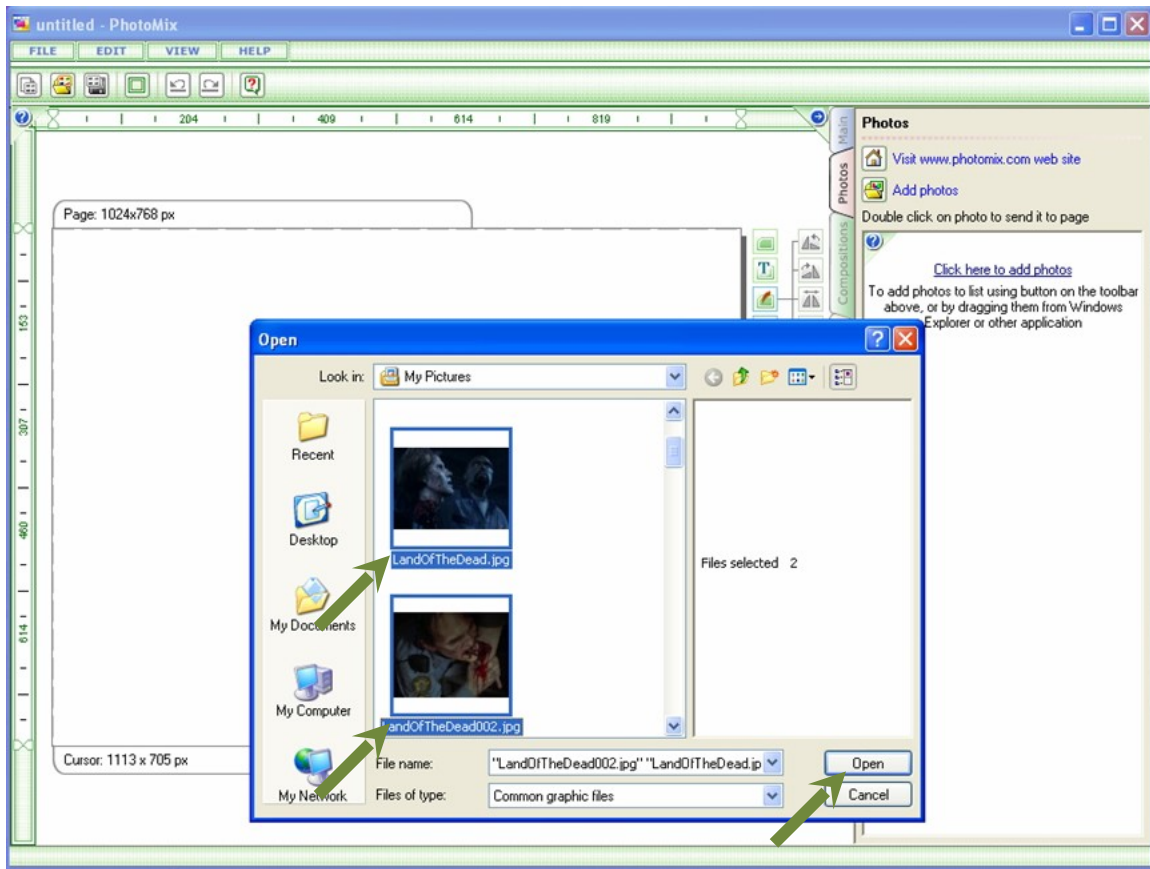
untitled - PhotoMix

FILE EDIT VIEW HELP

204 409 614 819

153 307 460 614

Main Photos Compositions

Photos

Visit www.photomix.com web site

Add photos

Double click on photo to send it to page

Click here to add photos

To add photos to list using button on the toolbar above, or by dragging them from Windows Explorer or other application

Page: 1024x768 px

Cursor: 1113 x 705 px

Open

Look in: My Pictures

Recent

Desktop

My Documents

My Computer

My Network

LandOfTheDead.jpg

LandOfTheDead002.jpg

Files selected 2

File name: "LandOfTheDead002.jpg" "LandOfTheDead.jp

Files of type: Common graphic files

Open

Cancel